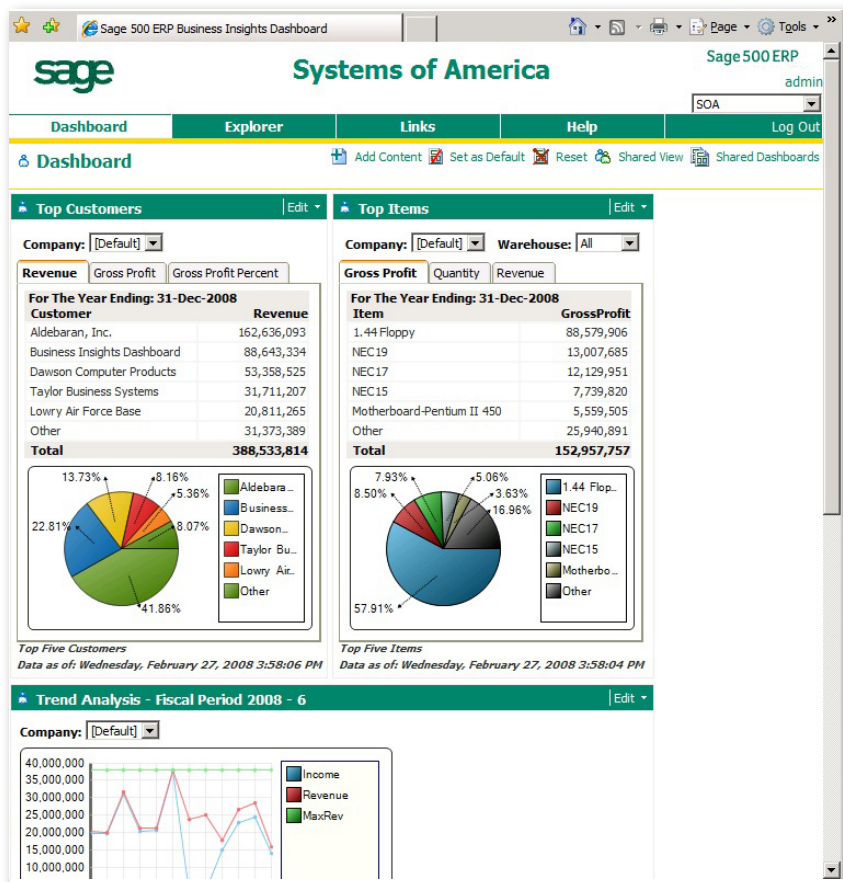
Sage 500 ERP Business Insights Dashboard

Page ▾ Tools ▾ »

sage

Systems of America

Sage 500 ERP

admin

SOA

Dashboard | Explorer | Links | Help | Log Out

Dashboard

Add Content | Set as Default | Reset | Shared View | Shared Dashboards

Top Customers

Edit ▾

Company: [Default]

Revenue | Gross Profit | Gross Profit Percent

For The Year Ending: 31-Dec-2008

| Customer | Revenue |
|---|---|
| Aldebaran, Inc. | 162,636,093 |
| Business Insights Dashboard | 88,643,334 |
| Dawson Computer Products | 53,358,525 |
| Taylor Business Systems | 31,711,207 |
| Lowry Air Force Base | 20,811,265 |
| Other | 31,373,389 |
| Total | 388,533,814 |

13.73% 8.16% 5.36% 22.81% 8.07% 41.86%

Aldebara...
Business...
Dawson...
Taylor Bu...
Lowry Air...
Other

Top Five Customers
Data as of: Wednesday, February 27, 2008 3:58:06 PM

Top Items

Edit ▾

Company: [Default] Warehouse: All

Gross Profit | Quantity | Revenue

For The Year Ending: 31-Dec-2008

| Item | GrossProfit |
|---|---|
| 1.44 Floppy | 88,579,906 |
| NEC19 | 13,007,685 |
| NEC17 | 12,129,951 |
| NEC15 | 7,739,820 |
| Motherboard-Pentium II 450 | 5,559,505 |
| Other | 25,940,891 |
| Total | 152,957,757 |

7.93% 5.06% 8.50% 3.63% 16.96% 57.91%

1.44 Flop...
NEC19
NEC17
NEC15
Motherbo...
Other

Top Five Items
Data as of: Wednesday, February 27, 2008 3:58:04 PM

Trend Analysis - Fiscal Period 2008 - 6

Edit ▾

Company: [Default]

40,000,000
35,000,000
30,000,000
25,000,000
20,000,000
15,000,000
10,000,000

Income
Revenue
MaxRev